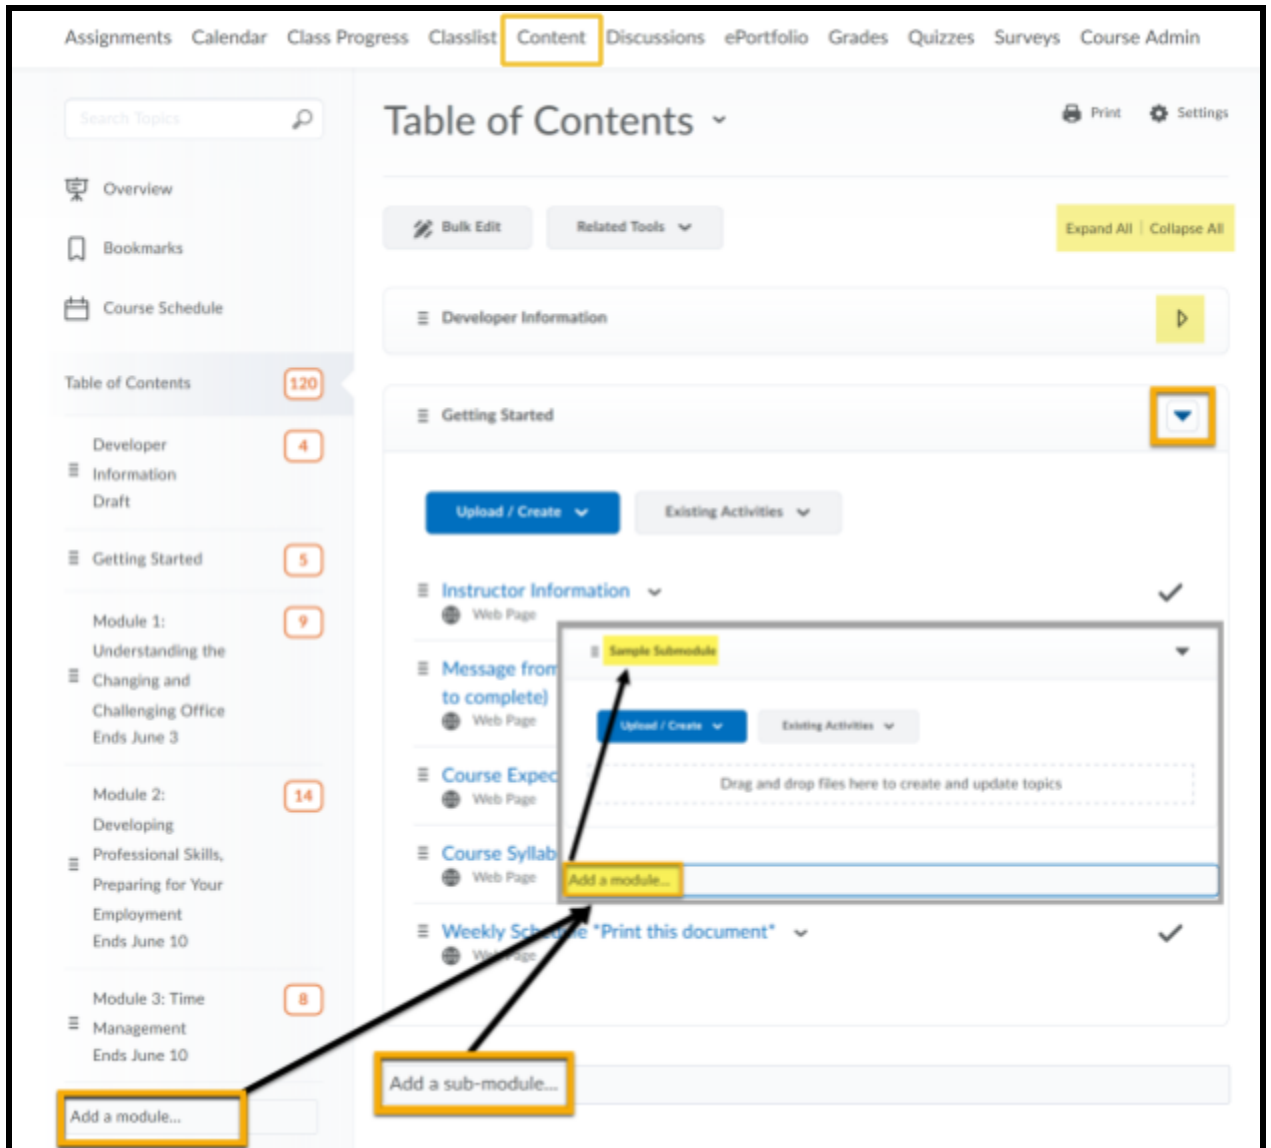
Assignments Calendar Class Progress Classlist Content Discussions ePortfolio Grades Quizzes Surveys Course Admin

Search Topics

Overview

Bookmarks

Course Schedule

Table of Contents 120

Developer Information Draft 4

Getting Started 5

Module 1: Understanding the Changing and Challenging Office Ends June 3 9

Module 2: Developing Professional Skills, Preparing for Your Employment Ends June 10 14

Module 3: Time Management Ends June 10 8

Add a module...

Table of Contents

Print Settings

Bulk Edit Related Tools

Expand All | Collapse All

Developer Information

Getting Started

Upload / Create Existing Activities

Instructor Information
Web Page

Message from
to complete)
Web Page

Course Expec
Web Page

Course Syllab
Web Page

Weekly Sch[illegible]e *Print this document*
We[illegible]age

Sample Submodule

Upload / Create Existing Activities

Drag and drop files here to create and update topics

Add a module...

Add a sub-module...